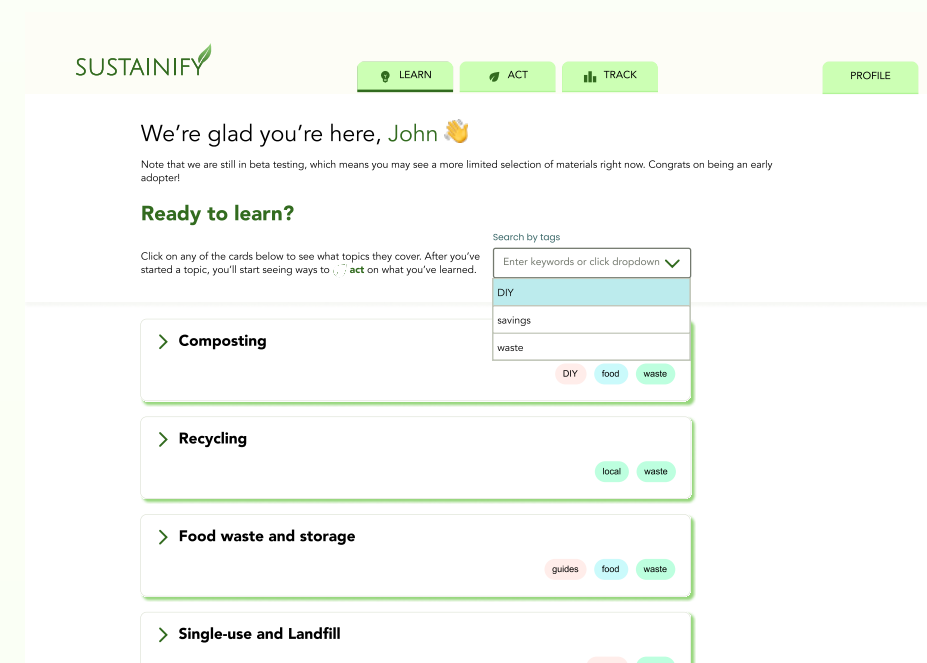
SUSTAINIFY

LEARN
ACT
TRACK
PROFILE

We're glad you're here, John 👋

Note that we are still in beta testing, which means you may see a more limited selection of materials right now. Congrats on being an early adopter!

Ready to learn?

Click on any of the cards below to see what topics they cover. After you've started a topic, you'll start seeing ways to act on what you've learned.

Search by tags
Enter keywords or click dropdown
DIY
savings
waste

Composting
DIY food waste

Recycling
local waste

Food waste and storage
guides food waste

Single-use and Landfill